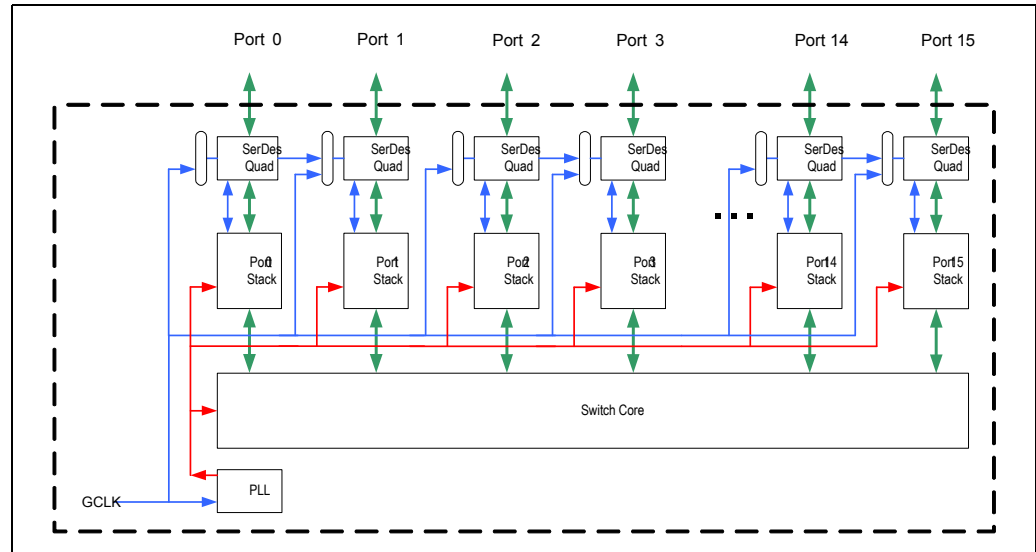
Port 0
Port 1
Port 2
Port 3
Port 14
Port 15

SerDes Quad
SerDes Quad
SerDes Quad
SerDes Quad
SerDes Quad
SerDes Quad

...

Port 0 Stack
Port 1 Stack
Port 2 Stack
Port 3 Stack
Port 14 Stack
Port 15 Stack

Switch Core

GCLK
PLL